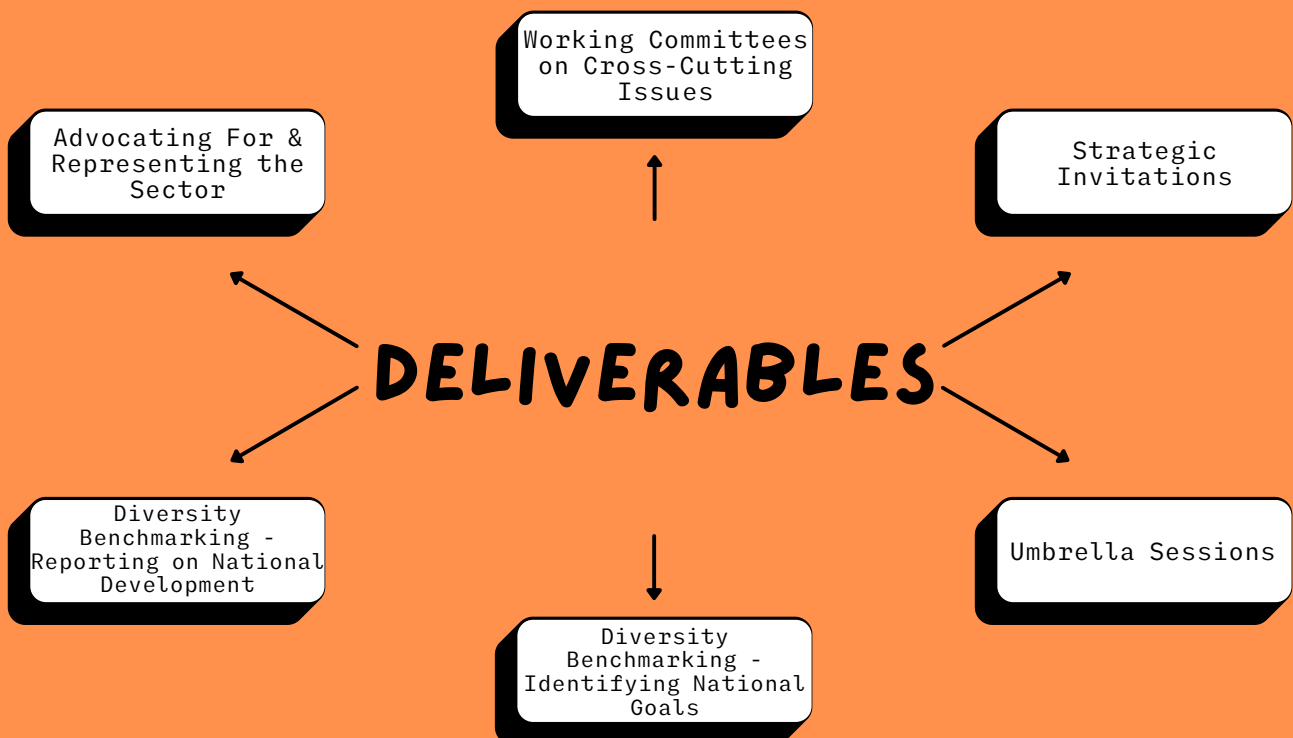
Working Committees on Cross-Cutting Issues

Advocating For & Representing the Sector

Strategic Invitations

DELIVERABLES

Diversity Benchmarking - Reporting on National Development

Umbrella Sessions

Diversity Benchmarking - Identifying National Goals